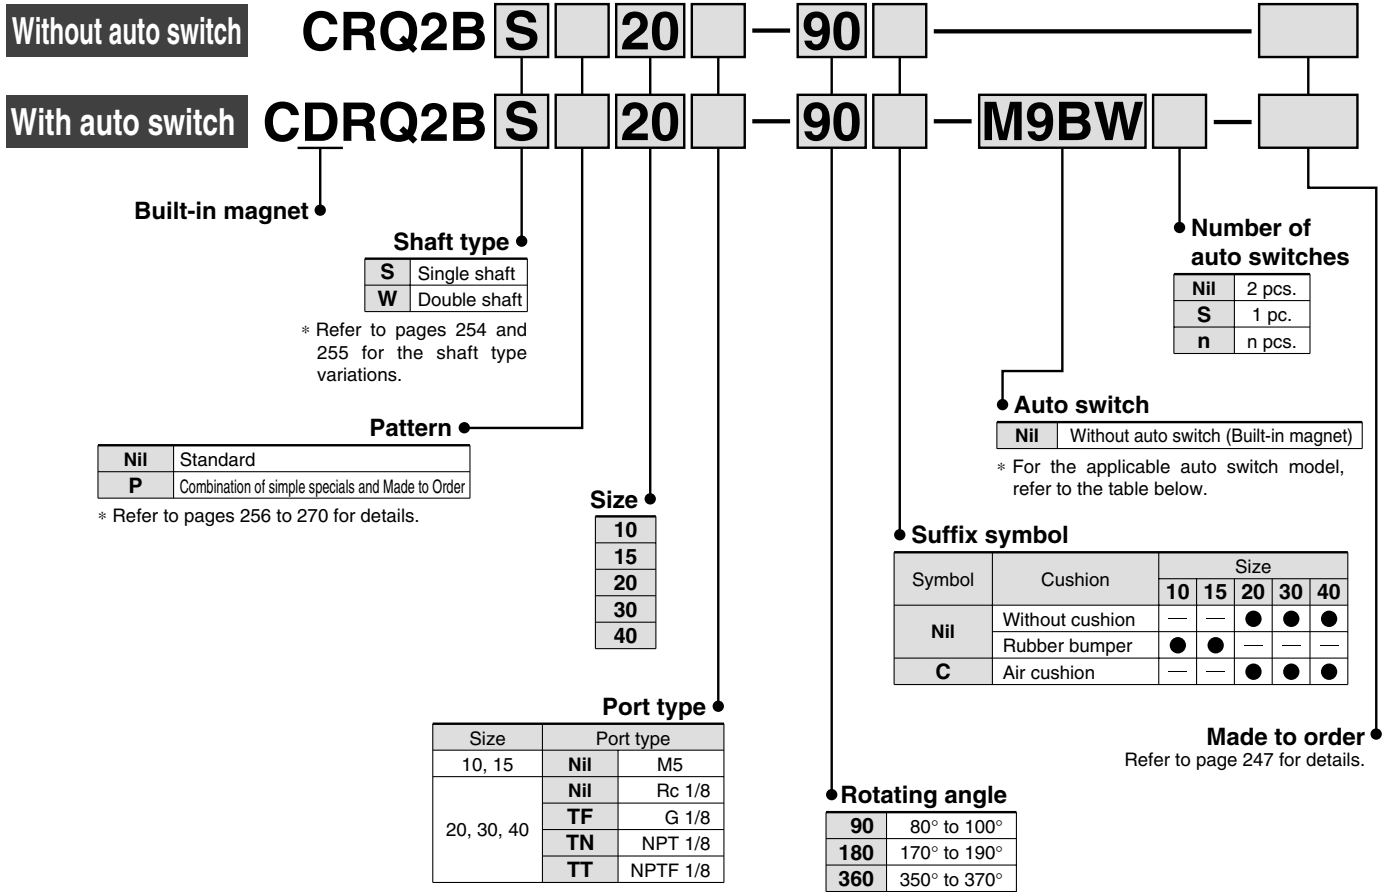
Without auto switch CRQ2B S 20 — 90 —

With auto switch CDRQ2B S 20 — 90 — M9BW —

Built-in magnet

Shaft type

| S | Single shaft |
|---|---|
| W | Double shaft |

∗ Refer to pages 254 and 255 for the shaft type variations.

Pattern

| Nil | Standard |
|---|---|
| P | Combination of simple specials and Made to Order |

∗ Refer to pages 256 to 270 for details.

Size

| 10 |
|---|
| 15 |
| 20 |
| 30 |
| 40 |

Port type

| Size | Port type | |
|---|---|---|
| 10, 15 | Nil | M5 |
| 20, 30, 40 | Nil | Rc 1/8 |
| | TF | G 1/8 |
| | TN | NPT 1/8 |
| | TT | NPTF 1/8 |

Rotating angle

| 90 | 80° to 100° |
|---|---|
| 180 | 170° to 190° |
| 360 | 350° to 370° |

Number of auto switches

| Nil | 2 pcs. |
|---|---|
| S | 1 pc. |
| n | n pcs. |

Auto switch

| Nil | Without auto switch (Built-in magnet) |
|---|---|

∗ For the applicable auto switch model, refer to the table below.

Suffix symbol

| Symbol | Cushion | Size 10 | 15 | 20 | 30 | 40 |
|---|---|---|---|---|---|---|
| Nil | Without cushion | — | — | ● | ● | ● |
| | Rubber bumper | ● | ● | — | — | — |
| C | Air cushion | — | — | ● | ● | ● |

Made to order
Refer to page 247 for details.